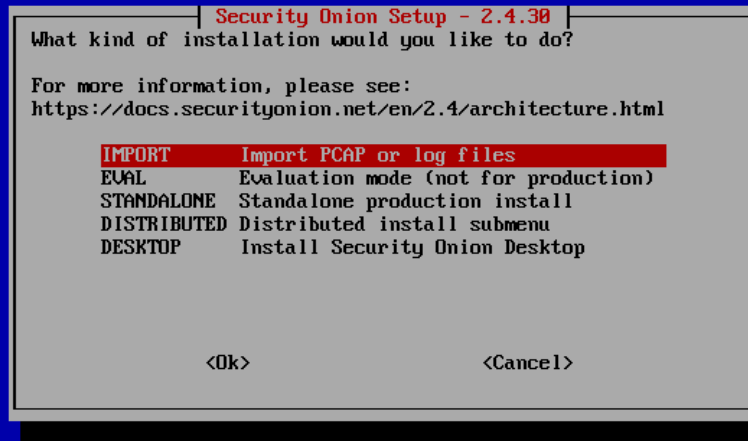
Security Onion Setup - 2.4.30

What kind of installation would you like to do?

For more information, please see:
https://docs.securityonion.net/en/2.4/architecture.html

| | |
|---|---|
| IMPORT | Import PCAP or log files |
| EVAL | Evaluation mode (not for production) |
| STANDALONE | Standalone production install |
| DISTRIBUTED | Distributed install submenu |
| DESKTOP | Install Security Onion Desktop |

<Ok>     <Cancel>